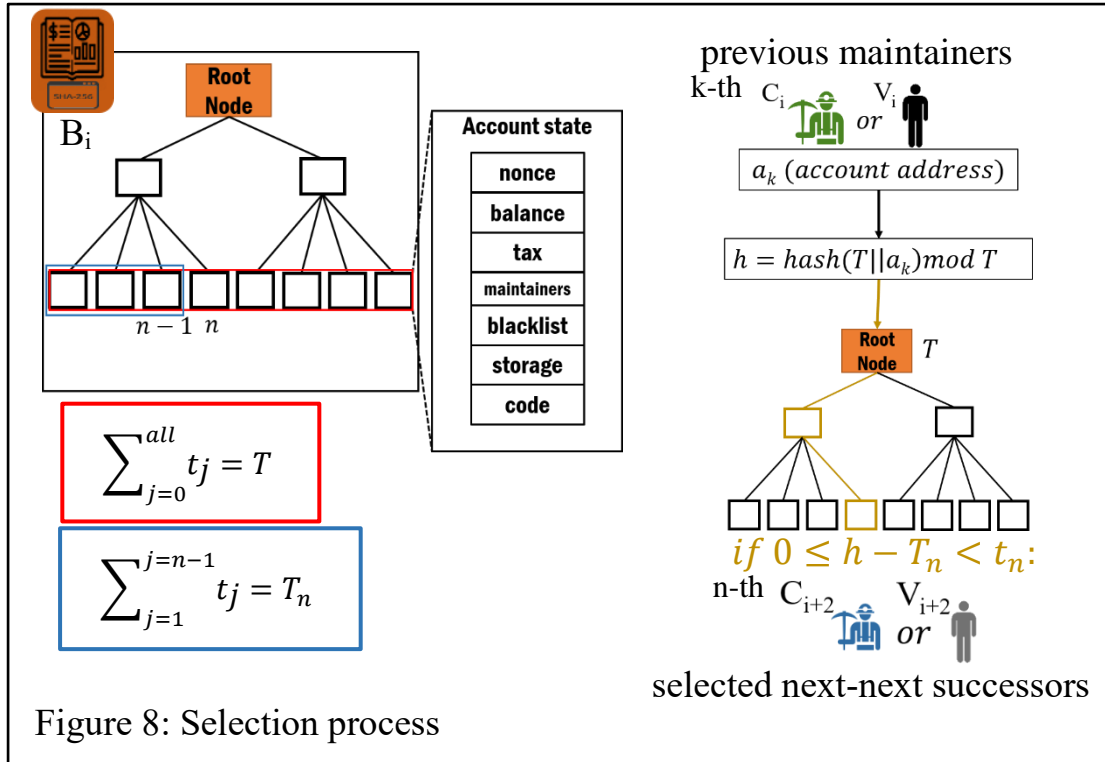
SHA-256

$B_i$

Root Node

$n-1$ $n$

Account state

nonce

balance

tax

maintainers

blacklist

storage

code

$\sum_{j=0}^{all} t_j = T$

$\sum_{j=1}^{j=n-1} t_j = T_n$

previous maintainers

k-th $C_i$ or $V_i$

$a_k$ (account address)

$h = hash(T||a_k) mod\ T$

Root Node $T$

$if\ 0 \leq h - T_n < t_n$:

n-th $C_{i+2}$ or $V_{i+2}$

selected next-next successors

Figure 8: Selection process